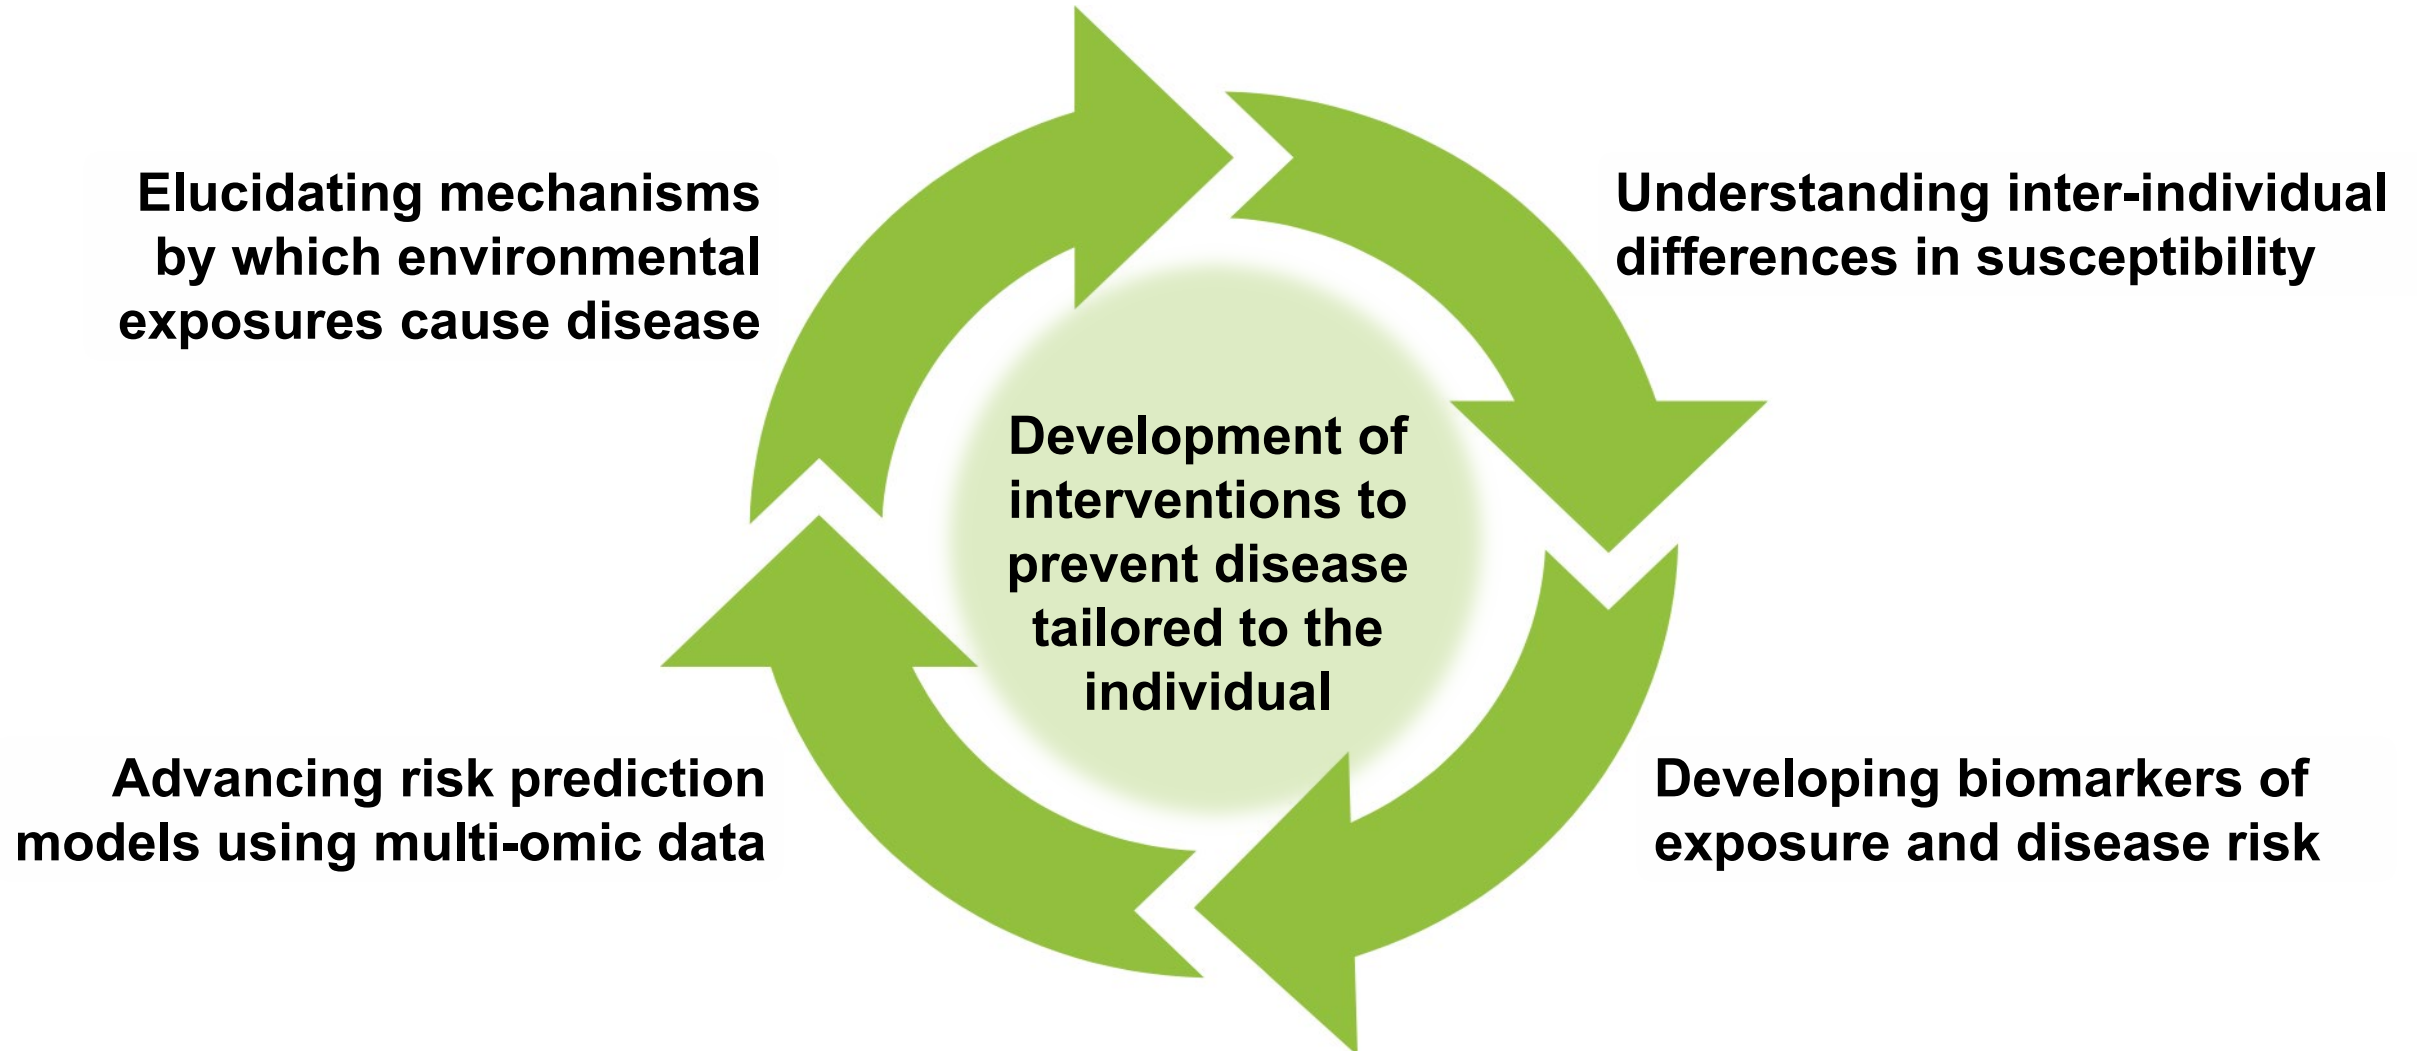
Elucidating mechanisms by which environmental exposures cause disease

Understanding inter-individual differences in susceptibility

Development of interventions to prevent disease tailored to the individual

Advancing risk prediction models using multi-omic data

Developing biomarkers of exposure and disease risk